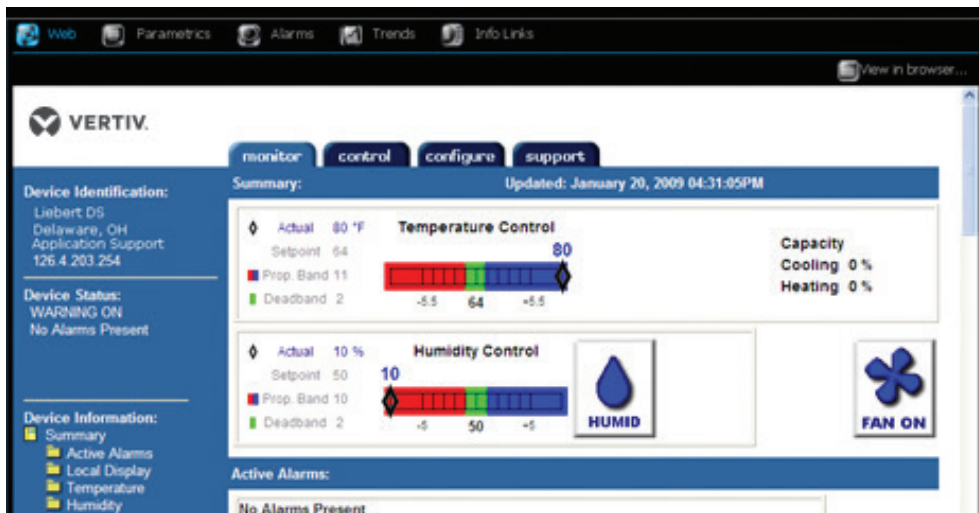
Web Parametrics Alarms Trends Info Links

View in browser...

VERTIV.

monitor control configure support

Summary: Updated: January 20, 2009 04:31:05PM

Device Identification:
Liebert DS
Delaware, OH
Application Support
126.4.203.254

Device Status:
WARNING ON
No Alarms Present

Device Information:
Summary
Active Alarms
Local Display
Temperature
Humidity

Actual 80 °F
Setpoint 64
Prop. Band 11
Deadband 2

Temperature Control
80
-5.5 64 +5.5

Capacity
Cooling 0 %
Heating 0 %

Actual 10 %
Setpoint 50
Prop. Band 10
Deadband 2

Humidity Control
10
-5 50 +5

HUMID

FAN ON

Active Alarms:

No Alarms Present